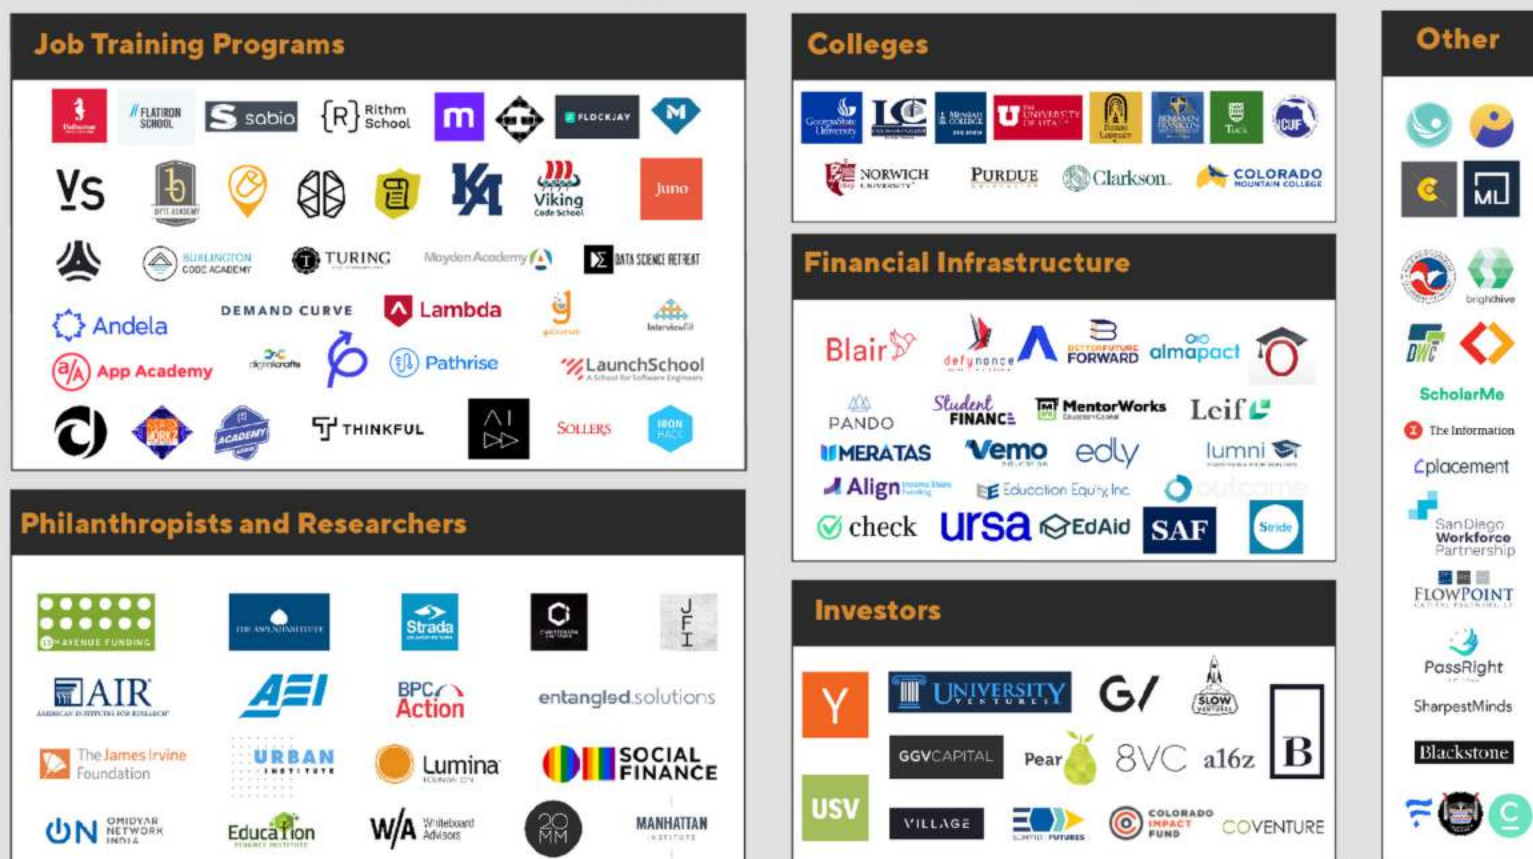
Job Training Programs

FLATIRON SCHOOL
sabio
{R} Rithm School
m
FLOCKJAY
VS
Viking Code School
Juno
BURLINGTON CODE ACADEMY
TURING
Moyden Academy
DATA SCIENCE RETREAT
Andela
DEMAND CURVE
Lambda
App Academy
Pathrise
LaunchSchool
THINKFUL
SOLLERS
IRON HACK

Colleges

NORWICH UNIVERSITY
PURDUE
Clarkson
COLORADO MOUNTAIN COLLEGE

Financial Infrastructure

Blair
defynance
BETTER FUTURE FORWARD
almapact
PANDO
Student FINANCE
MentorWorks
Leif
MERATAS
Vemo
edly
lumni
Align
Education Equity, Inc.
outcome
check
ursa
EdAid
SAF
Stride

Investors

Y
UNIVERSITY VENTURES
G/
SLOW VENTURES
B
GGVCAPITAL
Pear
8VC
a16z
USV
VILLAGE
COLORADO IMPACT FUND
COVENTURE

Other

brighthive
ScholarMe
The Information
placement
San Diego Workforce Partnership
FLOWPOINT
PassRight
SharpestMinds
Blackstone

Philanthropists and Researchers

AVENUE FUNDING
Strada
J F I
AIR AMERICAN INSTITUTES FOR RESEARCH
AEI
BPC Action
entangled.solutions
The James Irvine Foundation
URBAN INSTITUTE
Lumina FOUNDATION
SOCIAL FINANCE
ON OMIDYAR NETWORK INDIA
Education
W/A Whiteboard Advisors
20 MM
MANHATTAN INSTITUTE